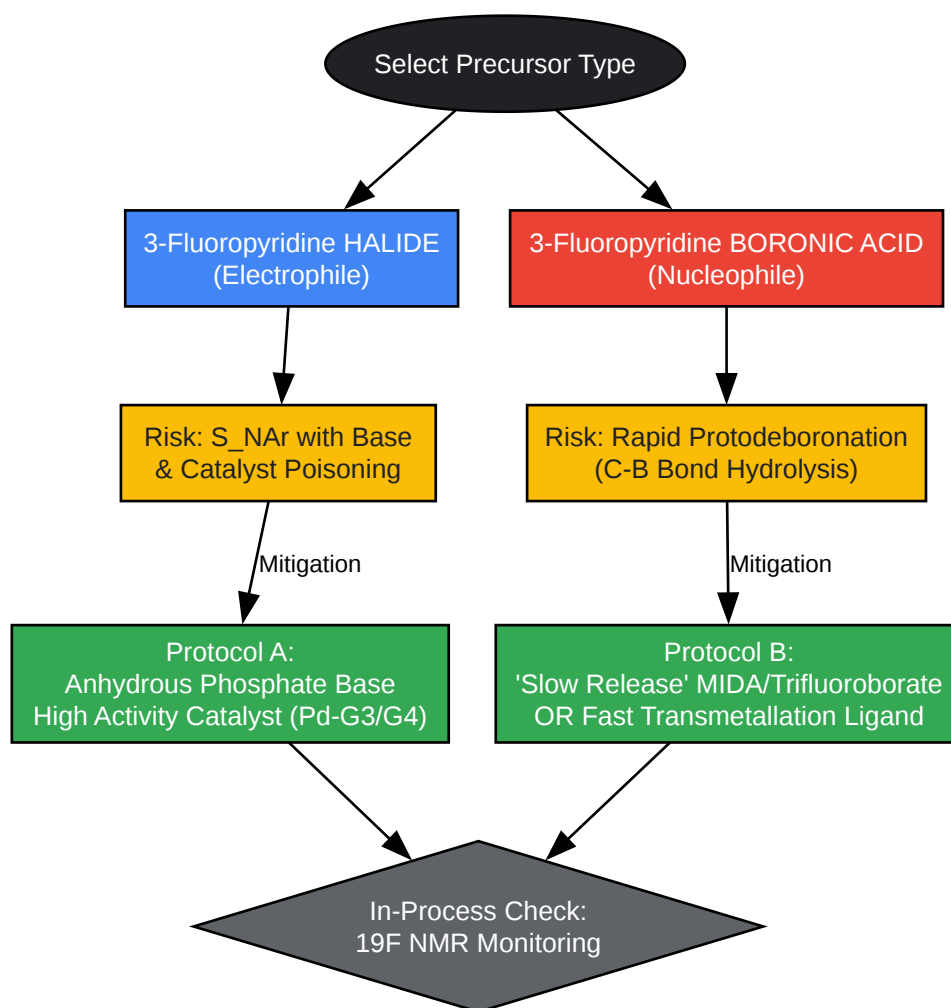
Select Precursor Type

3-Fluoropyridine HALIDE
(Electrophile)

3-Fluoropyridine BORONIC ACID
(Nucleophile)

Risk: S_NAr with Base
& Catalyst Poisoning

Risk: Rapid Protodeboronation
(C-B Bond Hydrolysis)

Mitigation

Mitigation

Protocol A:
Anhydrous Phosphate Base
High Activity Catalyst (Pd-G3/G4)

Protocol B:
'Slow Release' MIDA/Trifluoroborate
OR Fast Transmetallation Ligand

In-Process Check:
19F NMR Monitoring